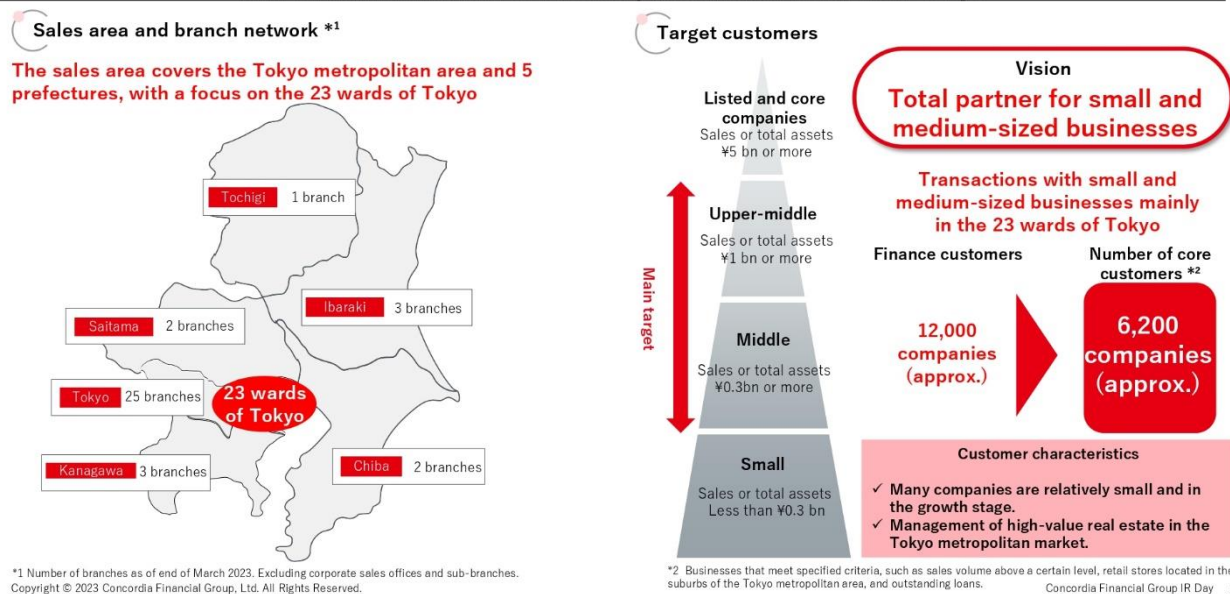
Sales area and branch network *1

The sales area covers the Tokyo metropolitan area and 5 prefectures, with a focus on the 23 wards of Tokyo

Tochigi 1 branch

Ibaraki 3 branches

Saitama 2 branches

Tokyo 25 branches

23 wards of Tokyo

Kanagawa 3 branches

Chiba 2 branches

*1 Number of branches as of end of March 2023. Excluding corporate sales offices and sub-branches.
Copyright © 2023 Concordia Financial Group, Ltd. All Rights Reserved.

Target customers

Listed and core companies
Sales or total assets ¥5 bn or more

Upper-middle
Sales or total assets ¥1 bn or more

Main target

Middle
Sales or total assets ¥0.3bn or more

Small
Sales or total assets Less than ¥0.3 bn

Vision
Total partner for small and medium-sized businesses

Transactions with small and medium-sized businesses mainly in the 23 wards of Tokyo

Finance customers
12,000 companies (approx.)

Number of core customers *2
6,200 companies (approx.)

Customer characteristics
✓ Many companies are relatively small and in the growth stage.
✓ Management of high-value real estate in the Tokyo metropolitan market.

*2 Businesses that meet specified criteria, such as sales volume above a certain level, retail stores located in the suburbs of the Tokyo metropolitan area, and outstanding loans.
Concordia Financial Group IR Day